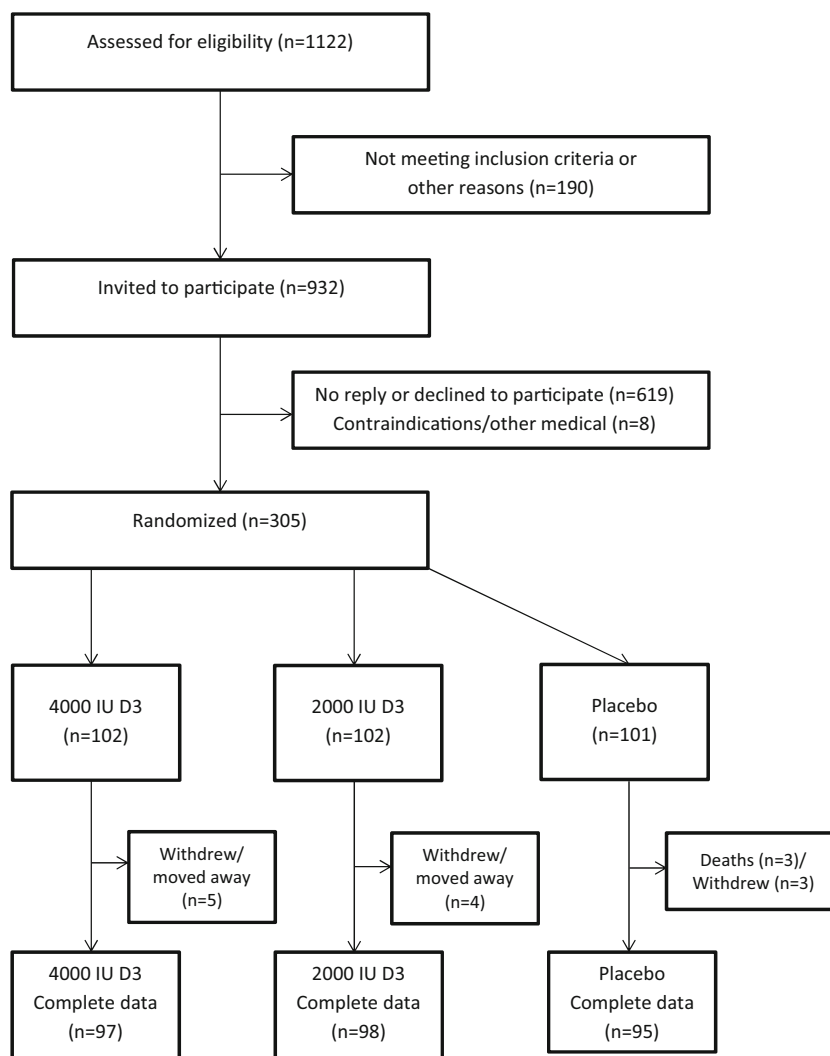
Assessed for eligibility (n=1122)

Not meeting inclusion criteria or other reasons (n=190)

Invited to participate (n=932)

No reply or declined to participate (n=619)
Contraindications/other medical (n=8)

Randomized (n=305)

4000 IU D3
(n=102)

2000 IU D3
(n=102)

Placebo
(n=101)

Withdrew/
moved away
(n=5)

Withdrew/
moved away
(n=4)

Deaths (n=3)/
Withdrew (n=3)

4000 IU D3
Complete data
(n=97)

2000 IU D3
Complete data
(n=98)

Placebo
Complete data
(n=95)